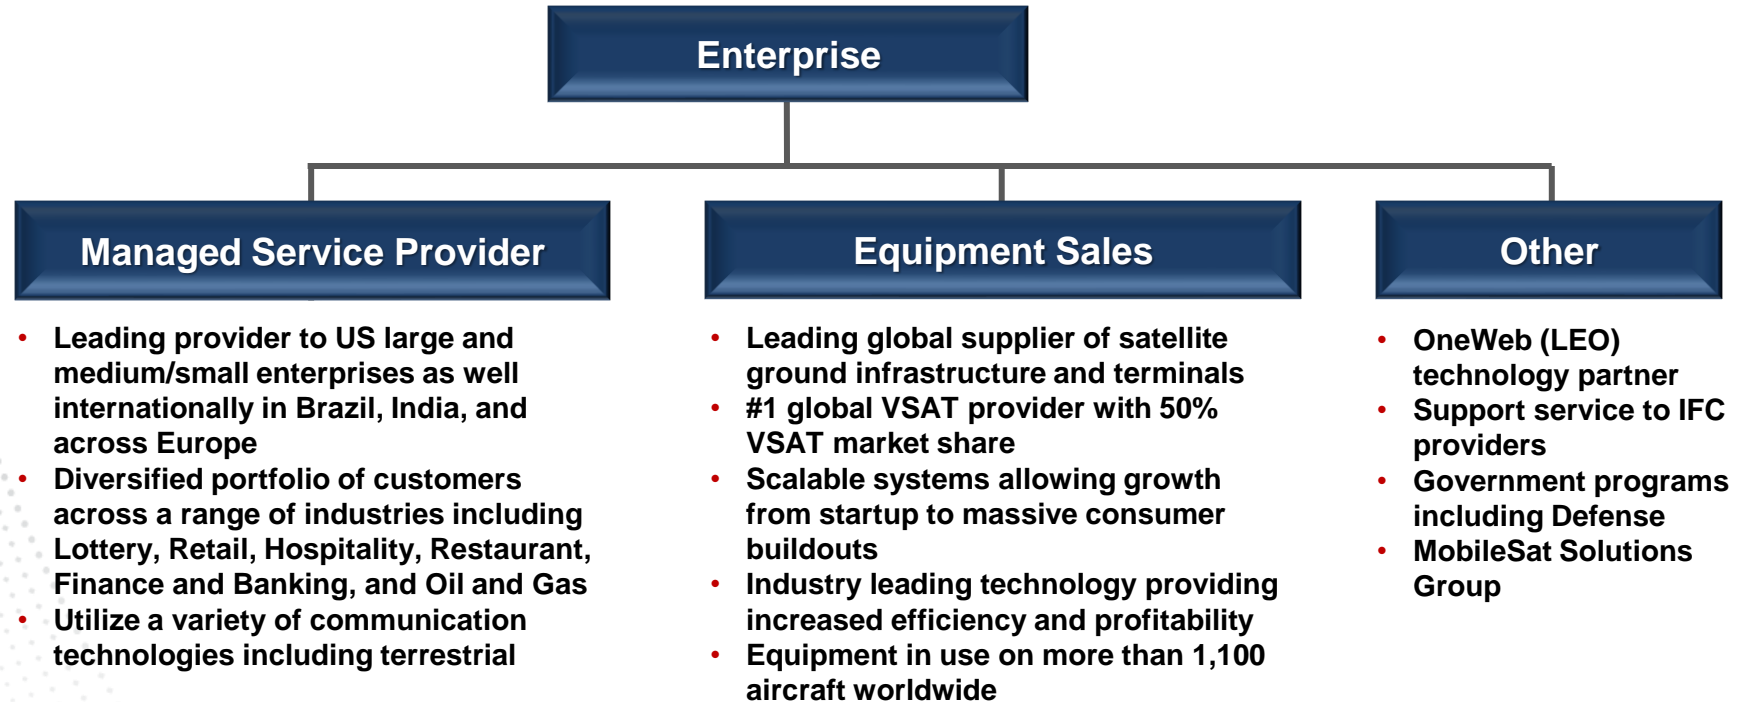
Enterprise

Managed Service Provider

- Leading provider to US large and medium/small enterprises as well internationally in Brazil, India, and across Europe
- Diversified portfolio of customers across a range of industries including Lottery, Retail, Hospitality, Restaurant, Finance and Banking, and Oil and Gas
- Utilize a variety of communication technologies including terrestrial

Equipment Sales

- Leading global supplier of satellite ground infrastructure and terminals
- #1 global VSAT provider with 50% VSAT market share
- Scalable systems allowing growth from startup to massive consumer buildouts
- Industry leading technology providing increased efficiency and profitability
- Equipment in use on more than 1,100 aircraft worldwide

Other

- OneWeb (LEO) technology partner
- Support service to IFC providers
- Government programs including Defense
- MobileSat Solutions Group